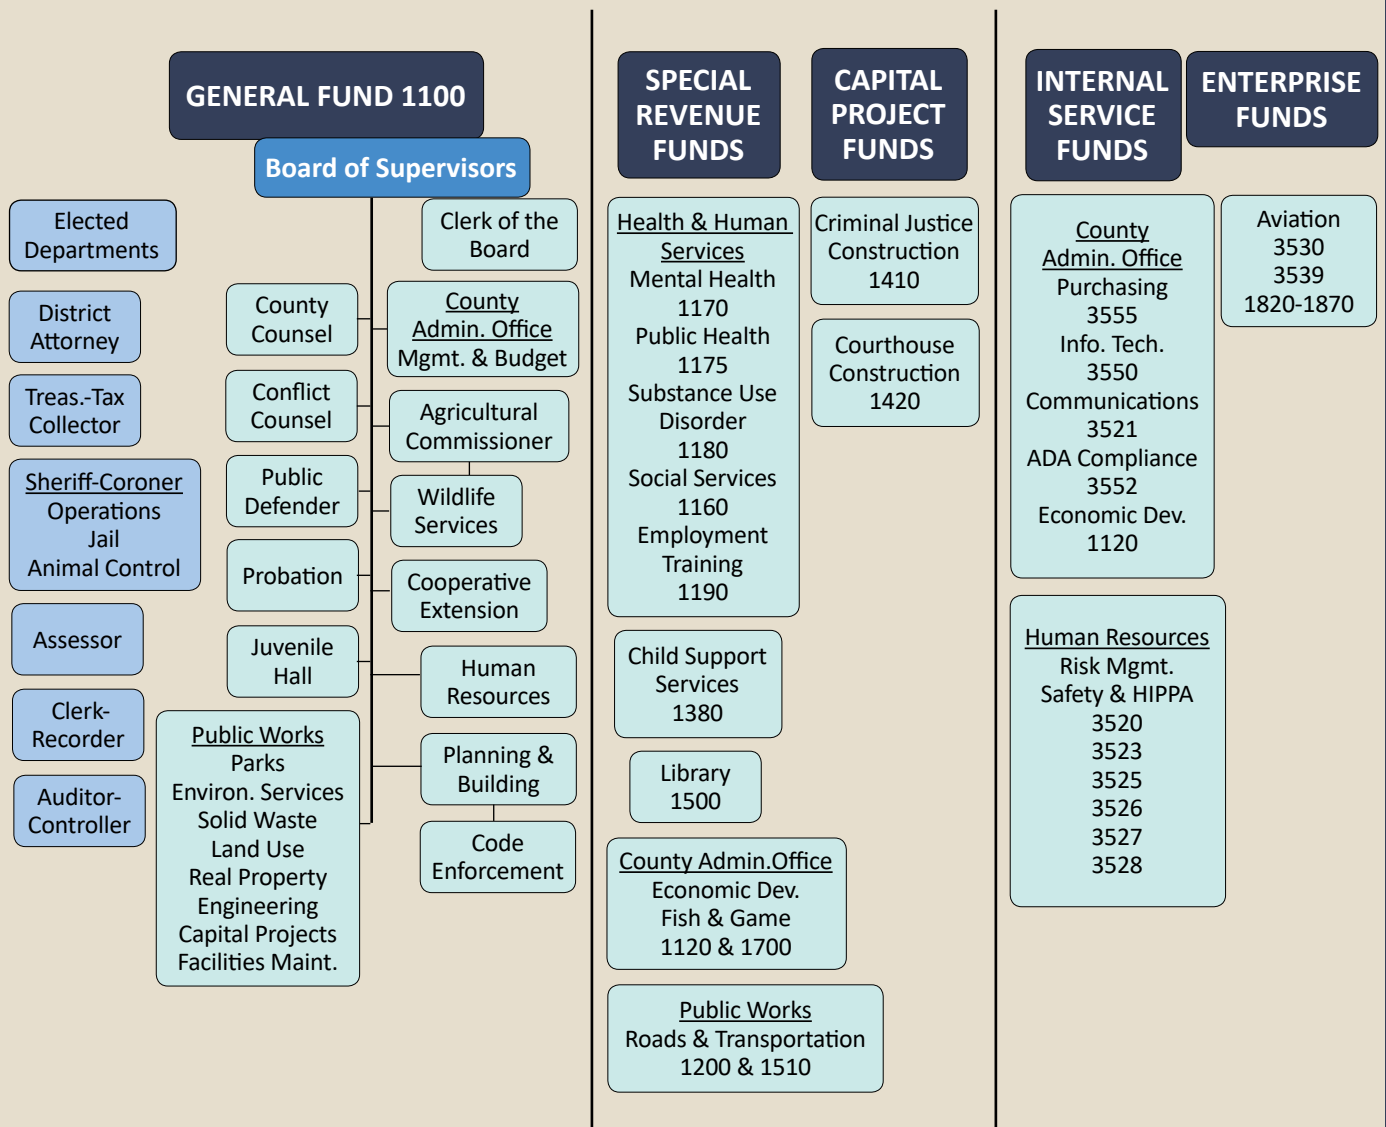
GENERAL FUND 1100

Board of Supervisors

Elected Departments

District Attorney

Treas.-Tax Collector

Sheriff-Coroner
Operations
Jail
Animal Control

Assessor

Clerk-Recorder

Auditor-Controller

County Counsel

Conflict Counsel

Public Defender

Probation

Juvenile Hall

Public Works
Parks
Environ. Services
Solid Waste
Land Use
Real Property
Engineering
Capital Projects
Facilities Maint.

Clerk of the Board

County Admin. Office
Mgmt. & Budget

Agricultural Commissioner

Wildlife Services

Cooperative Extension

Human Resources

Planning & Building

Code Enforcement

SPECIAL REVENUE FUNDS

Health & Human Services
Mental Health
1170
Public Health
1175
Substance Use Disorder
1180
Social Services
1160
Employment Training
1190

Child Support Services
1380

Library
1500

County Admin.Office
Economic Dev.
Fish & Game
1120 & 1700

Public Works
Roads & Transportation
1200 & 1510

CAPITAL PROJECT FUNDS

Criminal Justice Construction
1410

Courthouse Construction
1420

INTERNAL SERVICE FUNDS

County Admin. Office
Purchasing
3555
Info. Tech.
3550
Communications
3521
ADA Compliance
3552
Economic Dev.
1120

Human Resources
Risk Mgmt.
Safety & HIPPA
3520
3523
3525
3526
3527
3528

ENTERPRISE FUNDS

Aviation
3530
3539
1820-1870